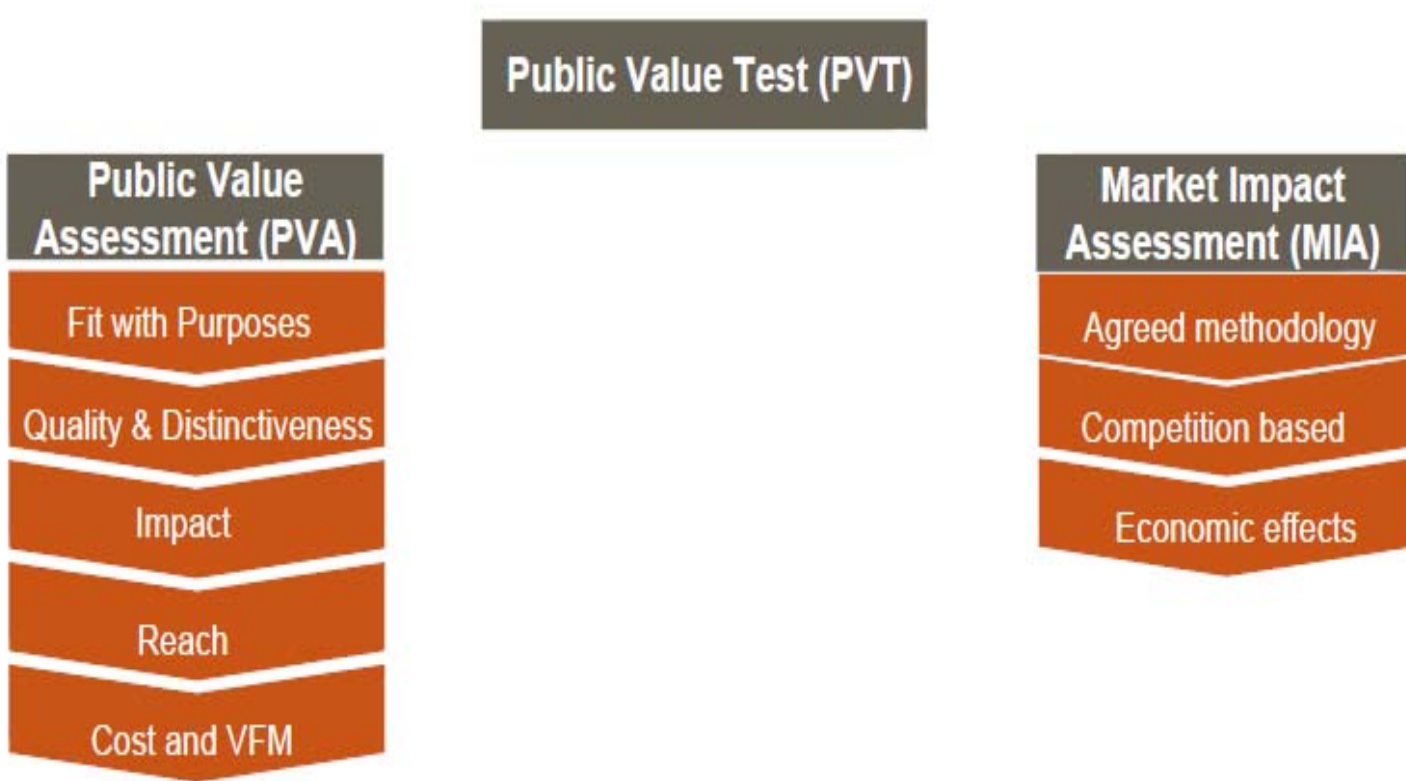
Public Value Test (PVT)

Public Value Assessment (PVA)

Fit with Purposes

Quality & Distinctiveness

Impact

Reach

Cost and VFM

Market Impact Assessment (MIA)

Agreed methodology

Competition based

Economic effects